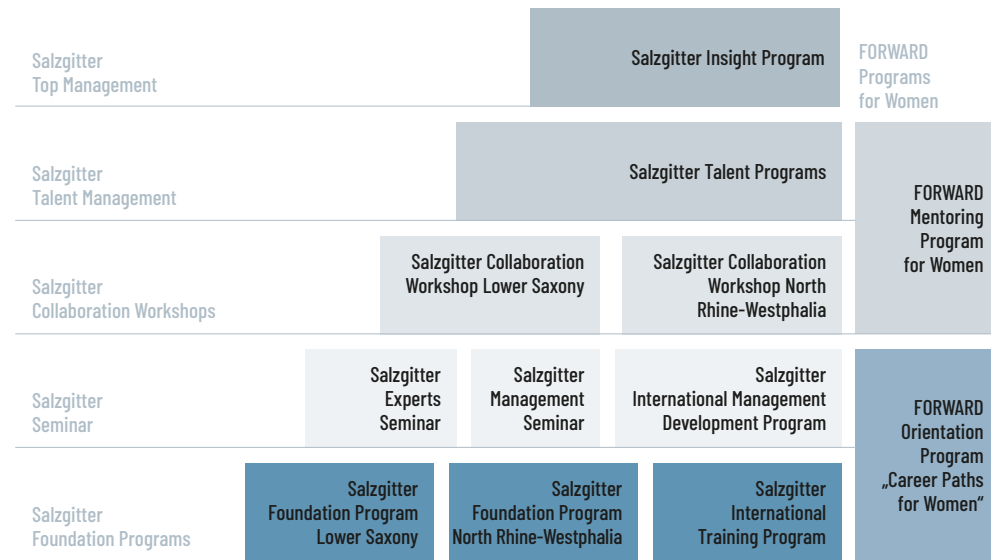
Salzgitter Top Management

Salzgitter Insight Program

FORWARD Programs for Women

Salzgitter Talent Management

Salzgitter Talent Programs

FORWARD Mentoring Program for Women

Salzgitter Collaboration Workshops

Salzgitter Collaboration Workshop Lower Saxony

Salzgitter Collaboration Workshop North Rhine-Westphalia

Salzgitter Seminar

Salzgitter Experts Seminar

Salzgitter Management Seminar

Salzgitter International Management Development Program

FORWARD Orientation Program „Career Paths for Women"

Salzgitter Foundation Programs

Salzgitter Foundation Program Lower Saxony

Salzgitter Foundation Program North Rhine-Westphalia

Salzgitter International Training Program